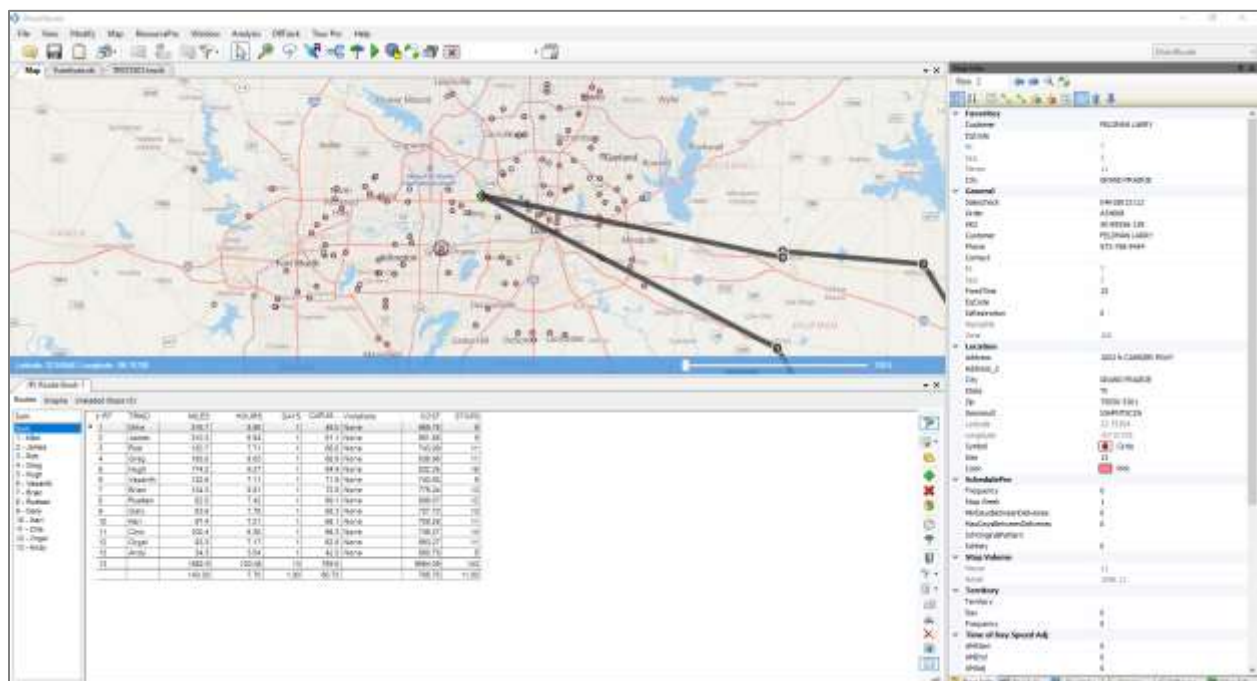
File View Modify Map ResourcePro Window Analysis DBTrack Tour Pro Help

Map

Fort Worth

Dallas

Garland

Mesquite

Routes Graphs

| # RT | TRKID | MILES | HOURS | DAYS | CAPAR | Violations | COST | STOPS |
|---|---|---|---|---|---|---|---|---|
| 1 | Mike | 346.7 | 8.88 | 1 | 49.0 | None | 866.78 | 8 |
| 2 | James | 343.3 | 8.84 | 1 | 61.1 | None | 861.88 | 8 |
| 3 | Ron | 183.7 | 7.71 | 1 | 60.0 | None | 743.29 | 11 |
| 4 | Greg | 195.0 | 8.02 | 1 | 68.9 | None | 838.98 | 11 |
| 5 | Hugh | 174.0 | 8.27 | 1 | 84.9 | None | 830.26 | 16 |
| 6 | Vasanth | 133.6 | 7.11 | 1 | 71.9 | None | 740.85 | 8 |
| 7 | Brian | 134.0 | 8.81 | 1 | 72.8 | None | 776.26 | 12 |
| 8 | Ruslan | 82.0 | 7.42 | 1 | 80.1 | None | 699.07 | 12 |
| 9 | Gary | 83.6 | 7.78 | 1 | 88.3 | None | 797.70 | 13 |
| 10 | Alan | 81.4 | 7.21 | 1 | 88.1 | None | 708.28 | 11 |
| 11 | Chris | 100.4 | 8.30 | 1 | 96.5 | None | 738.27 | 10 |
| 12 | Orgel | 43.1 | 7.17 | 1 | 82.4 | None | 693.27 | 11 |
| 13 | Andy | 34.3 | 3.04 | 1 | 42.0 | None | 380.73 | 8 |

Favorites
Customer
General
Location
Address
City
State
Zip
Symbol
Color
ScheduledPro
Frequency
Stop Volume
Territory
Time of Day Speed Adj